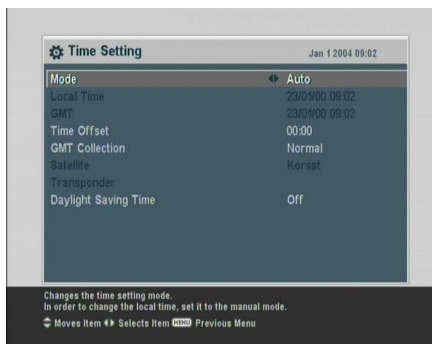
Time Setting

Jan 1 2004 09:02

| | |
|---|---|
| Mode | Auto |
| Local Time | 23/01/00 09:02 |
| GMT | 23/01/00 09:02 |
| Time Offset | 00:00 |
| GMT Collection | Normal |
| Satellite | Korsat |
| Transponder | |
| Daylight Saving Time | Off |

Changes the time setting mode.
In order to change the local time, set it to the manual mode.

Moves Item Selects Item MENU Previous Menu